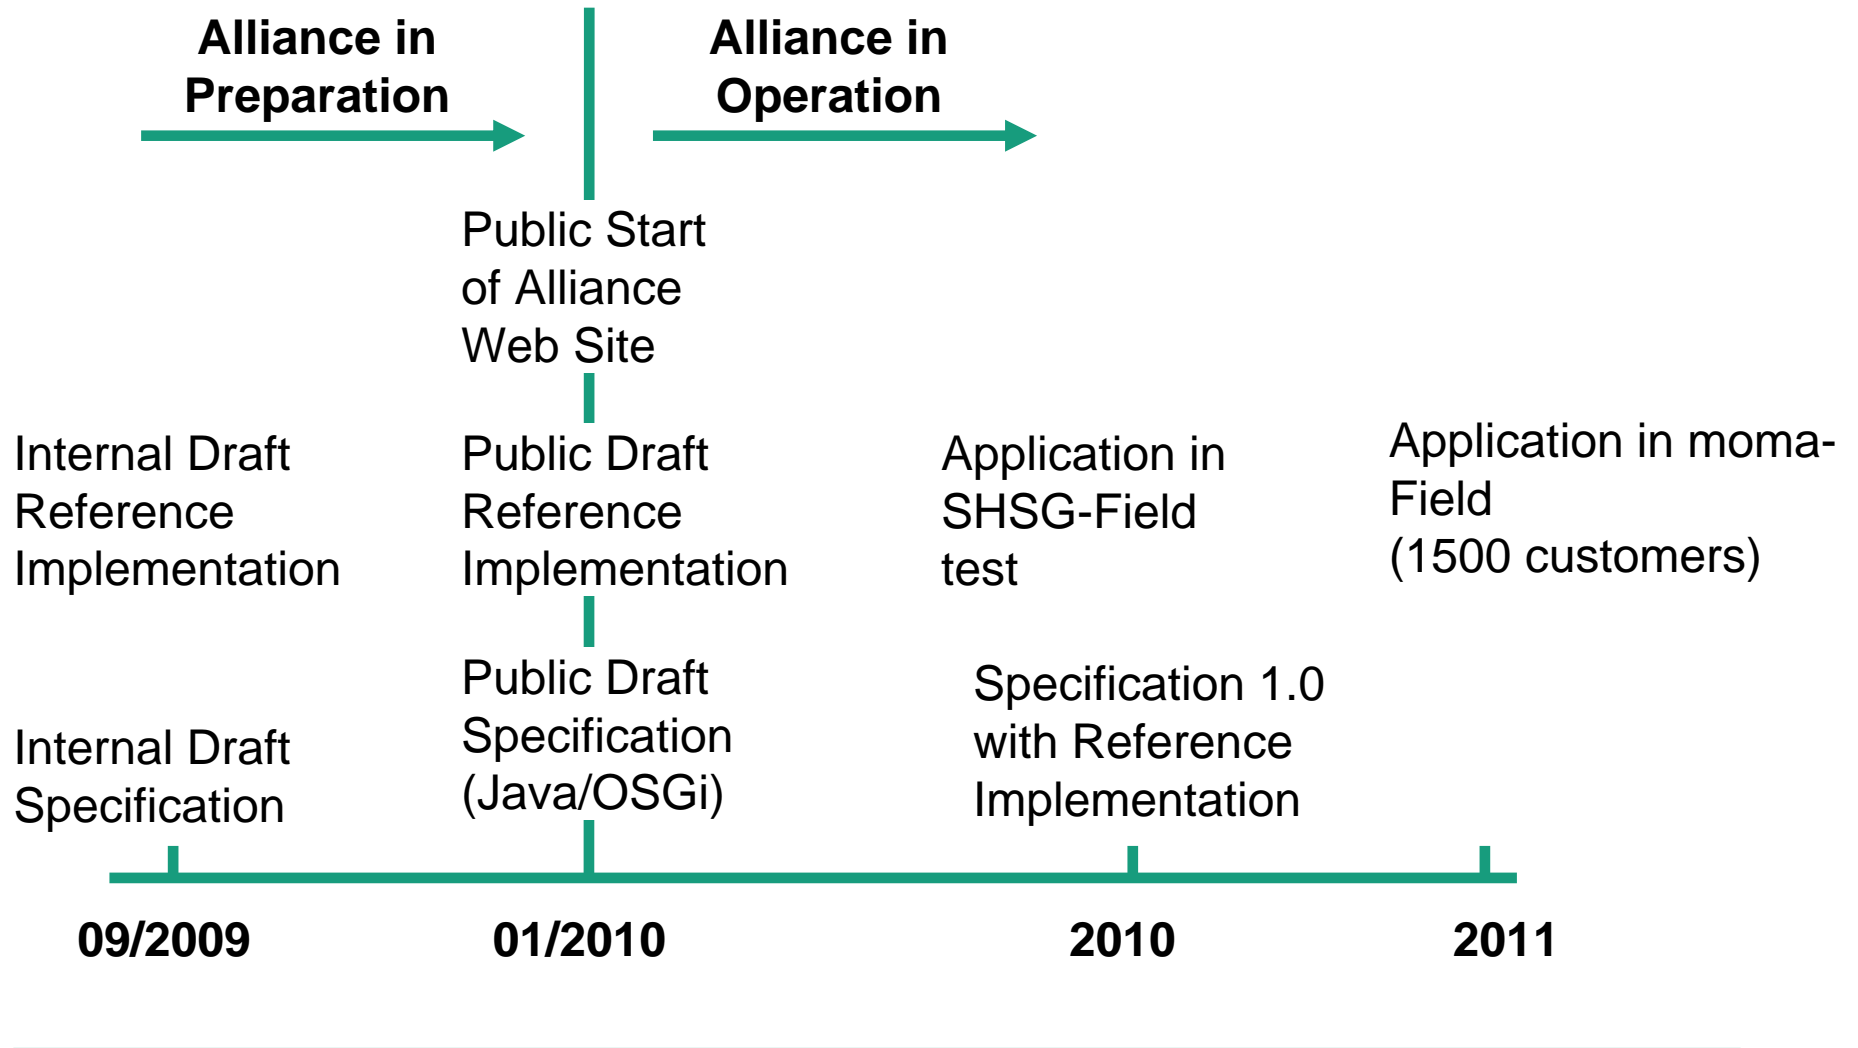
Alliance in Preparation

Alliance in Operation

Public Start of Alliance Web Site

Internal Draft Reference Implementation

Public Draft Reference Implementation

Application in SHSG-Field test

Application in moma-Field (1500 customers)

Internal Draft Specification

Public Draft Specification (Java/OSGi)

Specification 1.0 with Reference Implementation

09/2009

01/2010

2010

2011